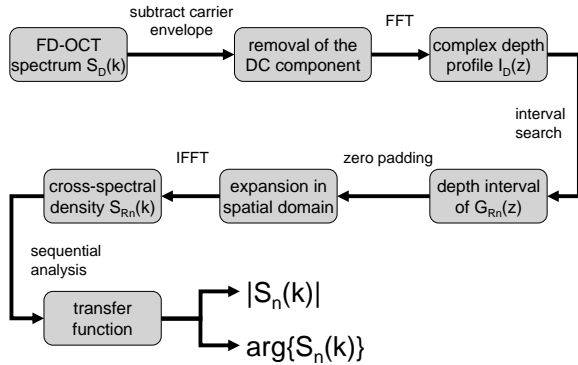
FD-OCT spectrum $S_D(k)$

subtract carrier envelope

removal of the DC component

FFT

complex depth profile $I_D(z)$

interval search

depth interval of $G_{Rn}(z)$

zero padding

expansion in spatial domain

IFFT

cross-spectral density $S_{Rn}(k)$

sequential analysis

transfer function

$|S_n(k)|$

$\arg\{S_n(k)\}$